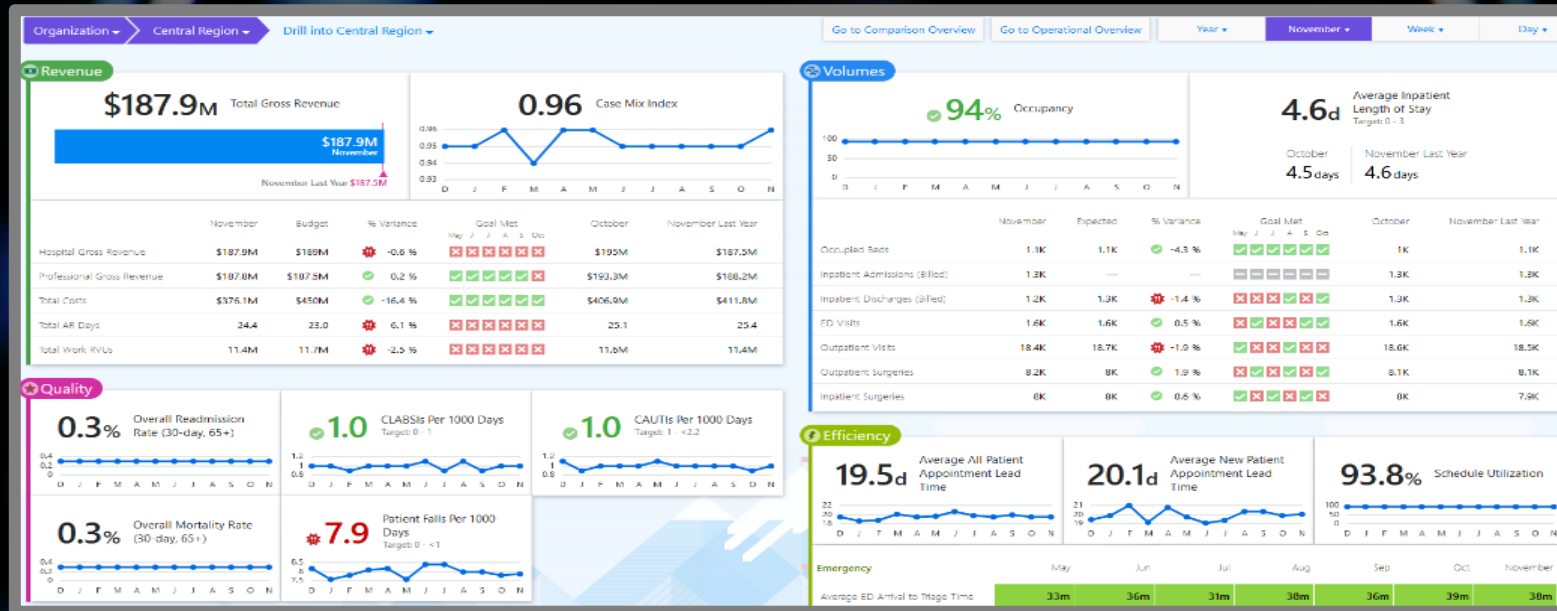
Organization ▾ Central Region ▾ Drill into Central Region ▾

Go to Comparison Overview Go to Operational Overview Year ▾ November ▾ Week ▾ Day ▾

Revenue

$187.9M Total Gross Revenue

$187.9M November

November Last Year $187.5M

0.96 Case Mix Index

0.96 0.95 0.94 0.93

D J F M A M J J A S O N

| | November | Budget | % Variance | Goal Met May J J A S Oct | October | November Last Year |
|---|---|---|---|---|---|---|
| Hospital Gross Revenue | $187.9M | $189M | -0.6 % | | $195M | $187.5M |
| Professional Gross Revenue | $187.8M | $187.5M | 0.2 % | | $193.3M | $188.2M |
| Total Costs | $376.1M | $450M | -16.4 % | | $406.9M | $411.8M |
| Total AR Days | 24.4 | 23.0 | 6.1 % | | 25.1 | 25.4 |
| Total Work RVUs | 11.4M | 11.7M | -2.5 % | | 11.6M | 11.4M |

Volumes

94% Occupancy

100 50 0

D J F M A M J J A S O N

4.6d Average Inpatient Length of Stay Target: 0 - 3

October 4.5 days November Last Year 4.6 days

| | November | Expected | % Variance | Goal Met May J J A S Oct | October | November Last Year |
|---|---|---|---|---|---|---|
| Occupied Beds | 1.1K | 1.1K | -4.3 % | | 1K | 1.1K |
| Inpatient Admissions (Billed) | 1.3K | — | — | | 1.3K | 1.3K |
| Inpatient Discharges (Billed) | 1.2K | 1.3K | -1.4 % | | 1.3K | 1.3K |
| ED Visits | 1.6K | 1.6K | 0.5 % | | 1.6K | 1.6K |
| Outpatient Visits | 18.4K | 18.7K | -1.9 % | | 18.6K | 18.5K |
| Outpatient Surgeries | 8.2K | 8K | 1.9 % | | 8.1K | 8.1K |
| Inpatient Surgeries | 8K | 8K | 0.6 % | | 8K | 7.9K |

Quality

0.3% Overall Readmission Rate (30-day, 65+)

0.4 0.2

D J F M A M J J A S O N

1.0 CLABSIs Per 1000 Days Target: 0 - 1

1.2 1 0.8

D J F M A M J J A S O N

1.0 CAUTIs Per 1000 Days Target: 1 - <2.2

1.2 1 0.8

D J F M A M J J A S O N

0.3% Overall Mortality Rate (30-day, 65+)

0.4 0.2

D J F M A M J J A S O N

7.9 Patient Falls Per 1000 Days Target: 0 - <1

8.5 8 7.5

D J F M A M J J A S O N

Efficiency

19.5d Average All Patient Appointment Lead Time

22 20 18

D J F M A M J J A S O N

20.1d Average New Patient Appointment Lead Time

21 20 19

D J F M A M J J A S O N

93.8% Schedule Utilization

100 50 0

D J F M A M J J A S O N

| Emergency | May | Jun | Jul | Aug | Sep | Oct | November |
|---|---|---|---|---|---|---|---|
| Average ED Arrival to Triage Time | 33m | 36m | 31m | 38m | 36m | 39m | 33m |